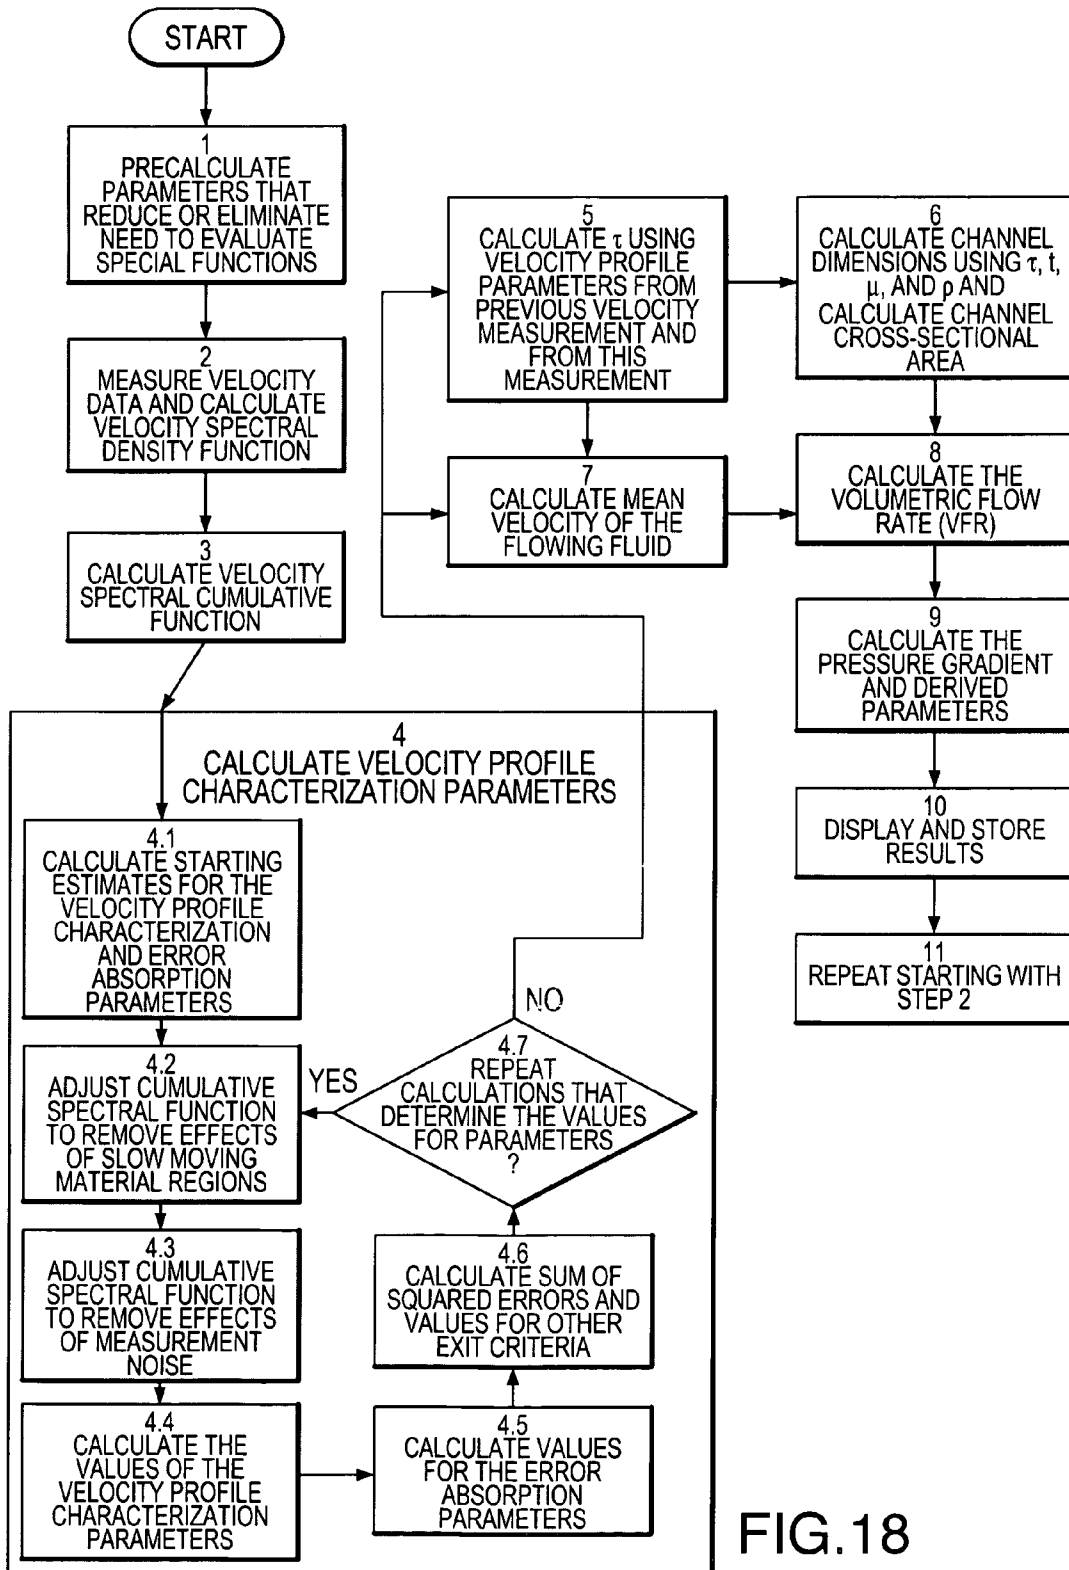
START

1
PRECALCULATE PARAMETERS THAT REDUCE OR ELIMINATE NEED TO EVALUATE SPECIAL FUNCTIONS

2
MEASURE VELOCITY DATA AND CALCULATE VELOCITY SPECTRAL DENSITY FUNCTION

3
CALCULATE VELOCITY SPECTRAL CUMULATIVE FUNCTION

5
CALCULATE $\tau$ USING VELOCITY PROFILE PARAMETERS FROM PREVIOUS VELOCITY MEASUREMENT AND FROM THIS MEASUREMENT

6
CALCULATE CHANNEL DIMENSIONS USING $\tau$, t, $\mu$, AND $\rho$ AND CALCULATE CHANNEL CROSS-SECTIONAL AREA

7
CALCULATE MEAN VELOCITY OF THE FLOWING FLUID

8
CALCULATE THE VOLUMETRIC FLOW RATE (VFR)

9
CALCULATE THE PRESSURE GRADIENT AND DERIVED PARAMETERS

10
DISPLAY AND STORE RESULTS

11
REPEAT STARTING WITH STEP 2

4
CALCULATE VELOCITY PROFILE CHARACTERIZATION PARAMETERS

4.1
CALCULATE STARTING ESTIMATES FOR THE VELOCITY PROFILE CHARACTERIZATION AND ERROR ABSORPTION PARAMETERS

4.2
ADJUST CUMULATIVE SPECTRAL FUNCTION TO REMOVE EFFECTS OF SLOW MOVING MATERIAL REGIONS

YES

NO

4.7
REPEAT CALCULATIONS THAT DETERMINE THE VALUES FOR PARAMETERS ?

4.3
ADJUST CUMULATIVE SPECTRAL FUNCTION TO REMOVE EFFECTS OF MEASUREMENT NOISE

4.6
CALCULATE SUM OF SQUARED ERRORS AND VALUES FOR OTHER EXIT CRITERIA

4.4
CALCULATE THE VALUES OF THE VELOCITY PROFILE CHARACTERIZATION PARAMETERS

4.5
CALCULATE VALUES FOR THE ERROR ABSORPTION PARAMETERS

FIG.18